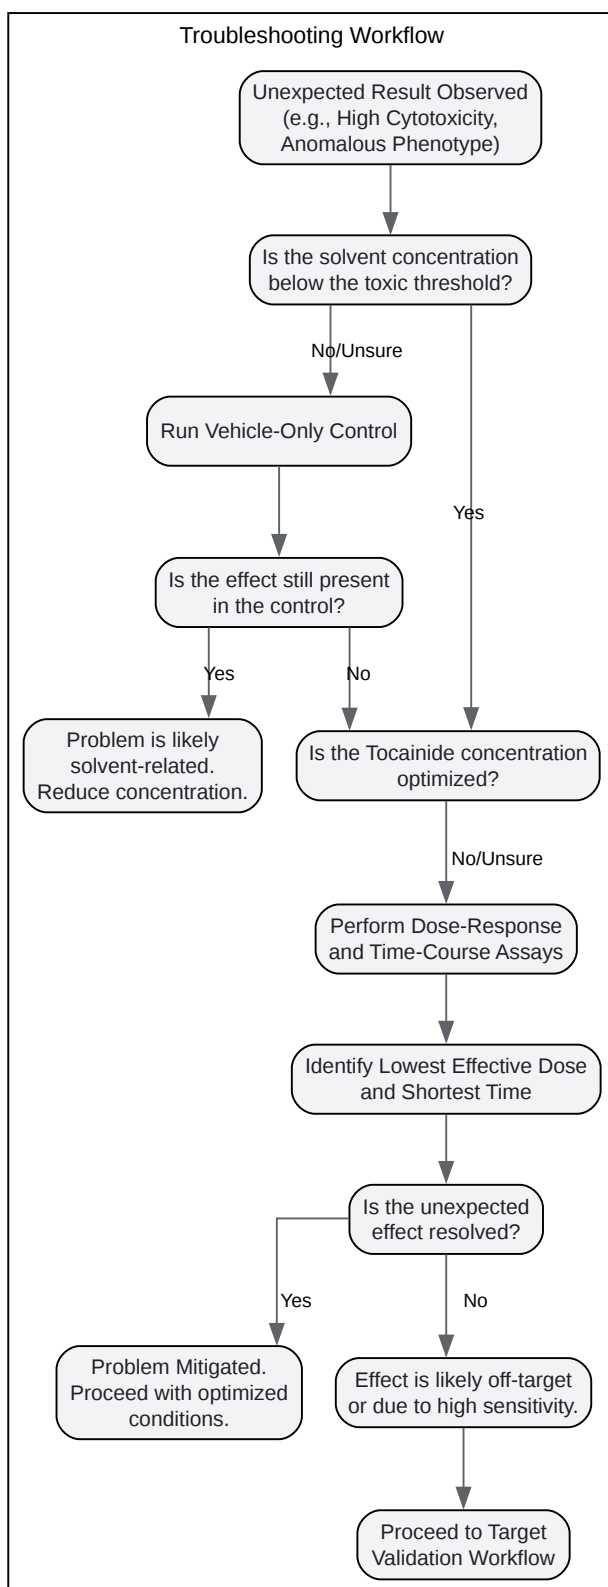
Troubleshooting Workflow

Unexpected Result Observed (e.g., High Cytotoxicity, Anomalous Phenotype)

Is the solvent concentration below the toxic threshold?

No/Unsure

Run Vehicle-Only Control

Yes

Is the effect still present in the control?

Yes

No

Problem is likely solvent-related. Reduce concentration.

Is the Tocainide concentration optimized?

No/Unsure

Perform Dose-Response and Time-Course Assays

Identify Lowest Effective Dose and Shortest Time

Is the unexpected effect resolved?

Yes

No

Problem Mitigated. Proceed with optimized conditions.

Effect is likely off-target or due to high sensitivity.

Proceed to Target Validation Workflow